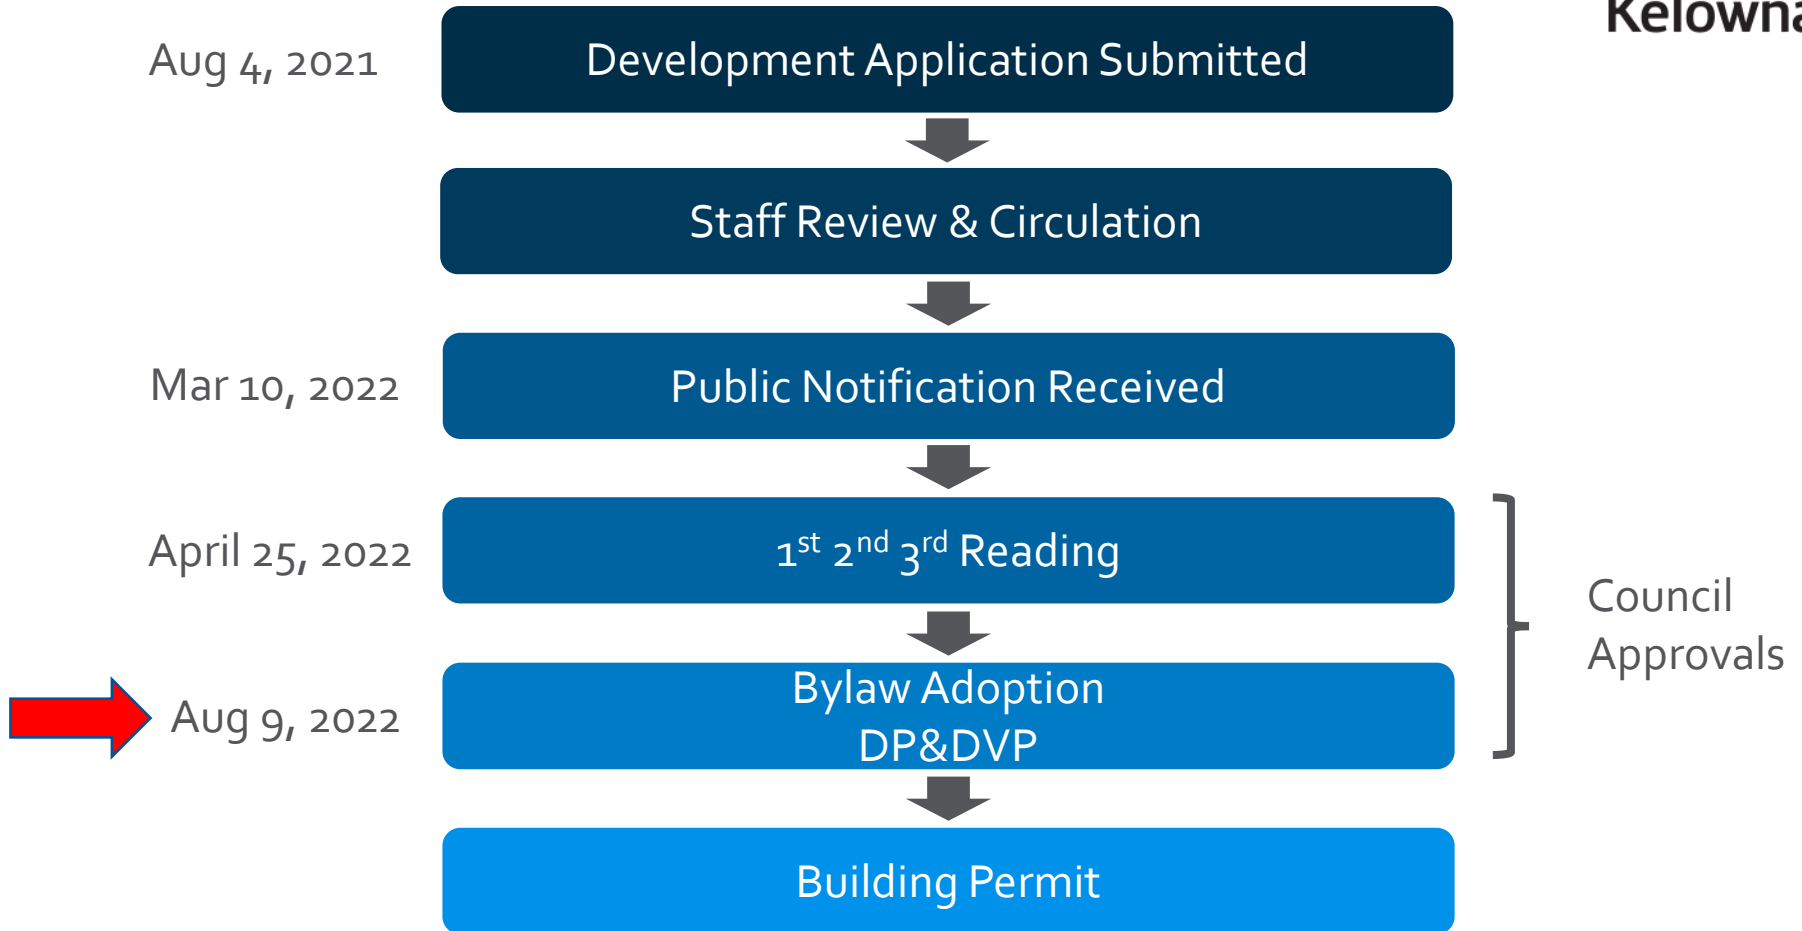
Kelowna

Aug 4, 2021

Development Application Submitted

Staff Review & Circulation

Mar 10, 2022

Public Notification Received

April 25, 2022

1$^{st}$ 2$^{nd}$ 3$^{rd}$ Reading

Aug 9, 2022

Bylaw Adoption DP&DVP

Council Approvals

Building Permit